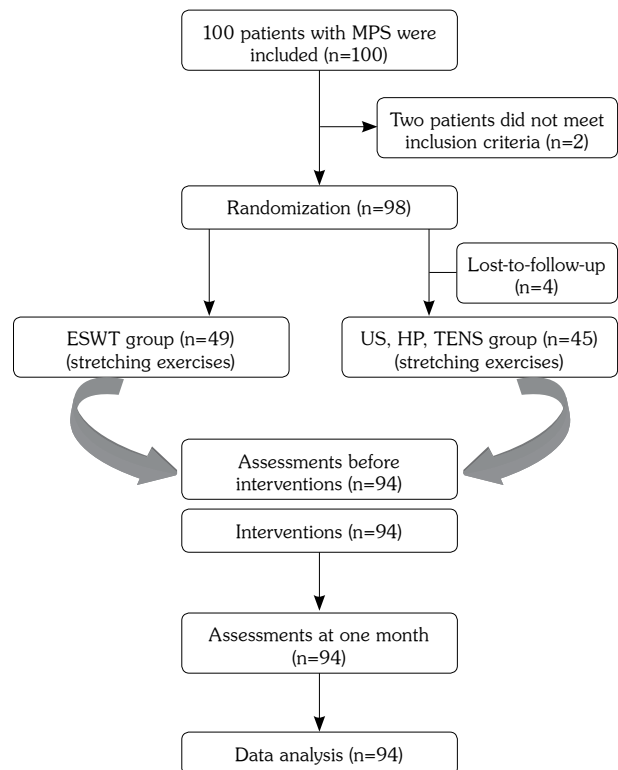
100 patients with MPS were included (n=100)

Two patients did not meet inclusion criteria (n=2)

Randomization (n=98)

Lost-to-follow-up (n=4)

ESWT group (n=49) (stretching exercises)

US, HP, TENS group (n=45) (stretching exercises)

Assessments before interventions (n=94)

Interventions (n=94)

Assessments at one month (n=94)

Data analysis (n=94)